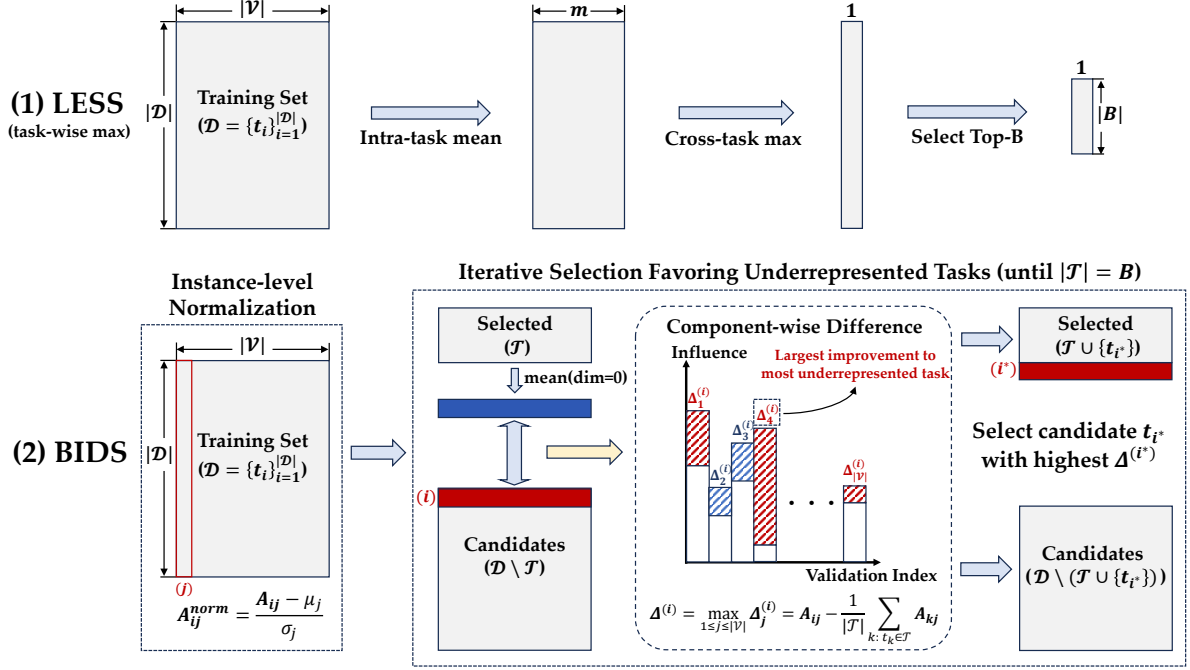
(1) LESS
(task-wise max)

$|\mathcal{V}|$

$|\mathcal{D}|$

Training Set
$(\mathcal{D} = \{t_i\}_{i=1}^{|\mathcal{D}|})$

Intra-task mean

$m$

Cross-task max

1

Select Top-B

1

$|B|$

Instance-level Normalization

Iterative Selection Favoring Underrepresented Tasks (until $|\mathcal{T}| = B$)

(2) BIDS

$|\mathcal{V}|$

$|\mathcal{D}|$

Training Set
$(\mathcal{D} = \{t_i\}_{i=1}^{|\mathcal{D}|})$

$(j)$

$A_{ij}^{norm} = \frac{A_{ij} - \mu_j}{\sigma_j}$

Selected
$(\mathcal{T})$

mean(dim=0)

$(i)$

Candidates
$(\mathcal{D} \setminus \mathcal{T})$

Component-wise Difference

Influence

Largest improvement to most underrepresented task

$\Delta_1^{(i)}$ $\Delta_2^{(i)}$ $\Delta_3^{(i)}$ $\Delta_4^{(i)}$ . . . $\Delta_{|\mathcal{V}|}^{(i)}$

Validation Index

$\Delta^{(i)} = \max_{1 \le j \le |\mathcal{V}|} \Delta_j^{(i)} = A_{ij} - \frac{1}{|\mathcal{T}|} \sum_{k:\, t_k \in \mathcal{T}} A_{kj}$

Selected
$(\mathcal{T} \cup \{t_{i^*}\})$

$(i^*)$

Select candidate $t_{i^*}$ with highest $\Delta^{(i^*)}$

Candidates
$(\mathcal{D} \setminus (\mathcal{T} \cup \{t_{i^*}\}))$